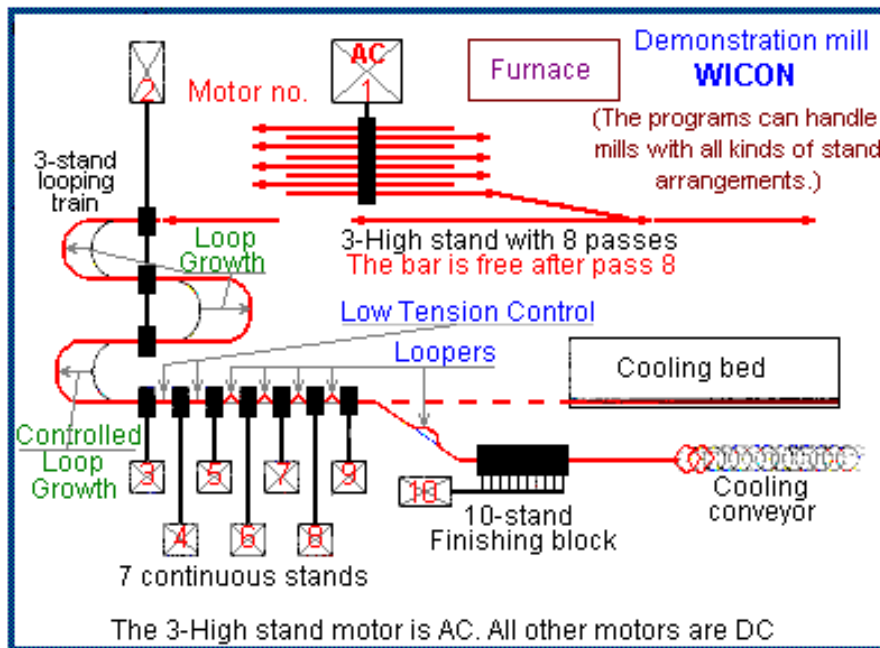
2

AC
1

Motor no.

Furnace

Demonstration mill
WICON

(The programs can handle mills with all kinds of stand arrangements.)

3-stand looping train

Loop Growth

3-High stand with 8 passes
The bar is free after pass 8

Low Tension Control

Loopers

Cooling bed

Controlled Loop Growth

3 5 7 9

4 6 8

10

10-stand Finishing block

Cooling conveyor

7 continuous stands

The 3-High stand motor is AC. All other motors are DC